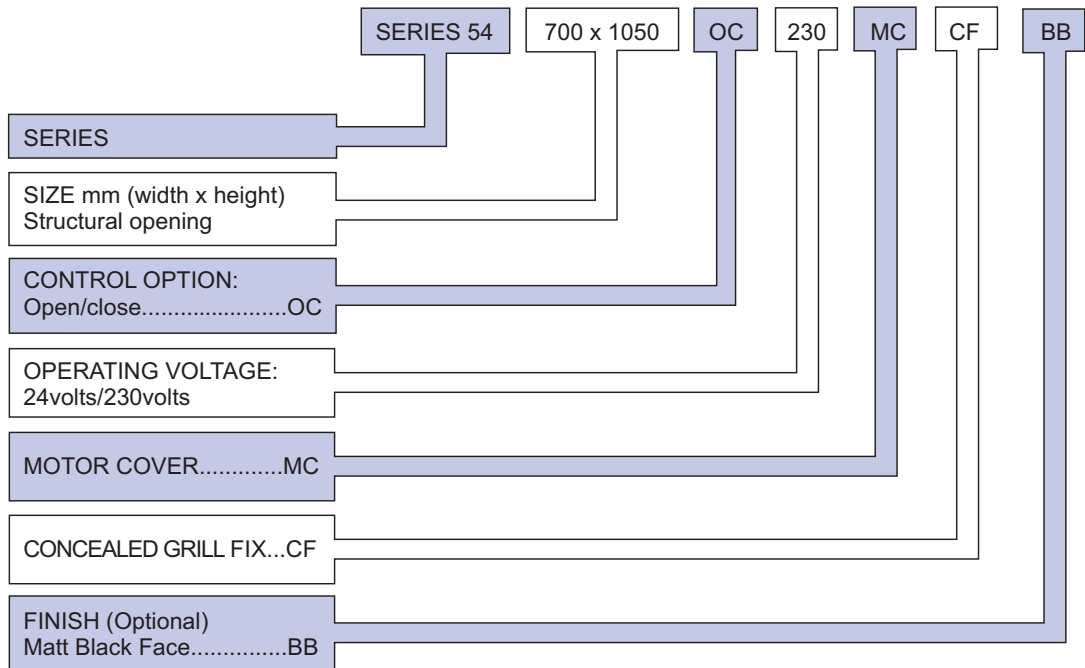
SERIES 54 | 700 x 1050 | OC | 230 | MC | CF | BB

SERIES

SIZE mm (width x height)
Structural opening

CONTROL OPTION:
Open/close.......................OC

OPERATING VOLTAGE:
24volts/230volts

MOTOR COVER.............MC

CONCEALED GRILL FIX...CF

FINISH (Optional)
Matt Black Face...............BB